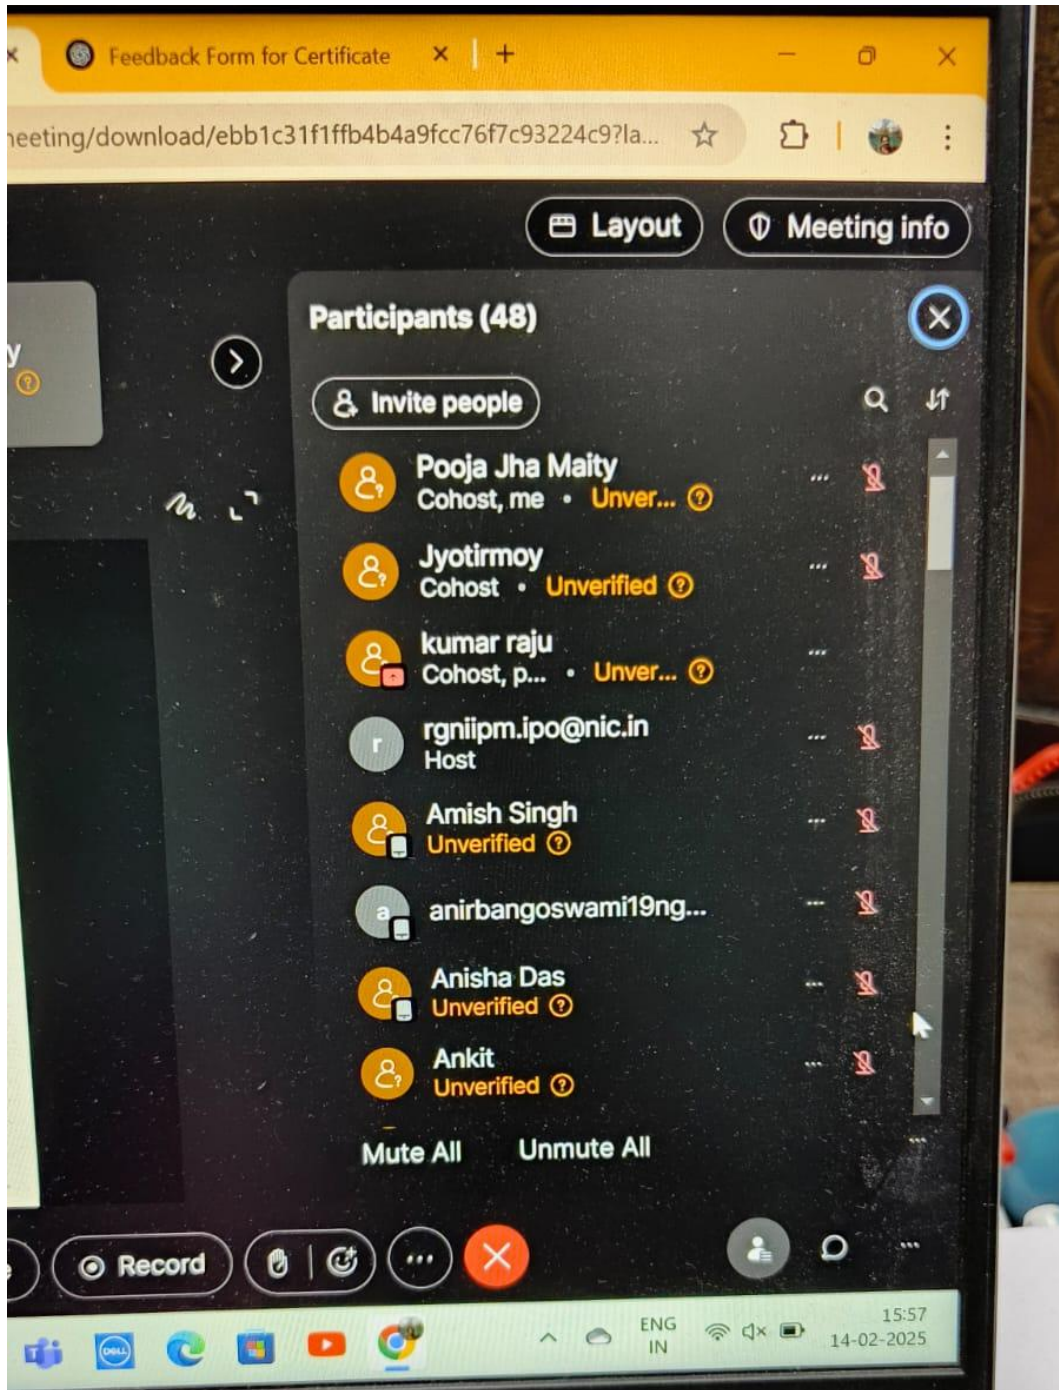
Feedback Form for Certificate ×

neeting/download/ebb1c31f1ffb4b4a9fcc76f7c93224c9?la...

Layout

Meeting info

y

Participants (48)

Invite people

Pooja Jha Maity
Cohost, me • Unver...

Jyotirmoy
Cohost • Unverified

kumar raju
Cohost, p... • Unver...

rgniipm.ipo@nic.in
Host

Amish Singh
Unverified

anirbangoswami19ng...

Anisha Das
Unverified

Ankit
Unverified

Mute All

Unmute All

Record

ENG
IN

15:57
14-02-2025